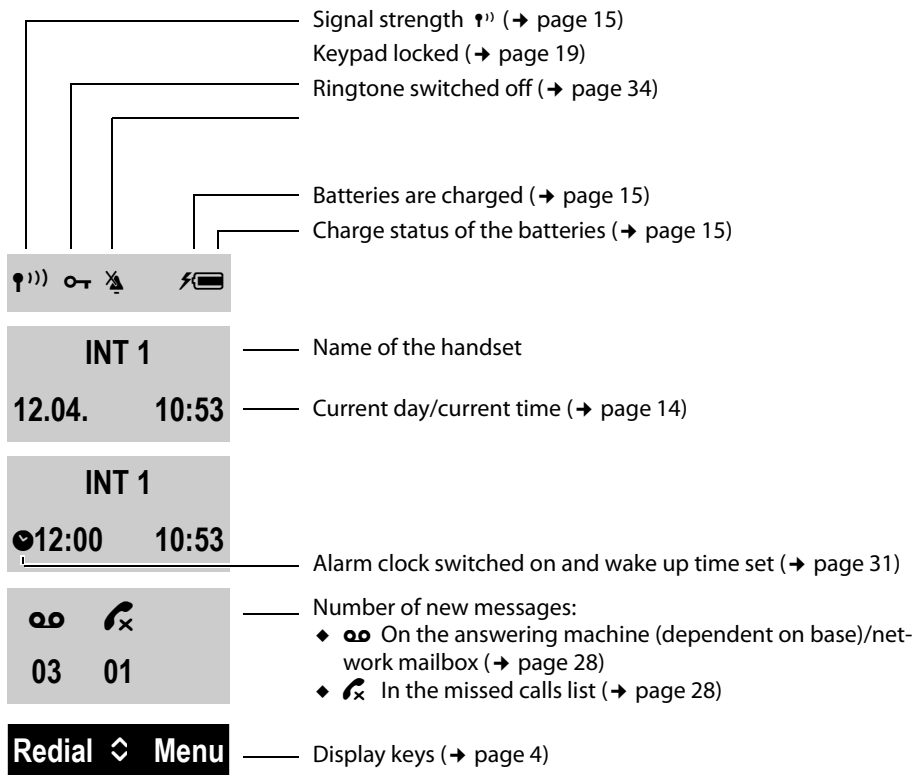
Signal strength ᵢ⁾⁾ (→ page 15)

Keypad locked (→ page 19)

Ringtone switched off (→ page 34)

Batteries are charged (→ page 15)

Charge status of the batteries (→ page 15)

INT 1

12.04. 10:53

Name of the handset

Current day/current time (→ page 14)

INT 1

12:00 10:53

Alarm clock switched on and wake up time set (→ page 31)

03 01

Number of new messages:

◆ On the answering machine (dependent on base)/network mailbox (→ page 28)

◆ In the missed calls list (→ page 28)

Redial Menu

Display keys (→ page 4)